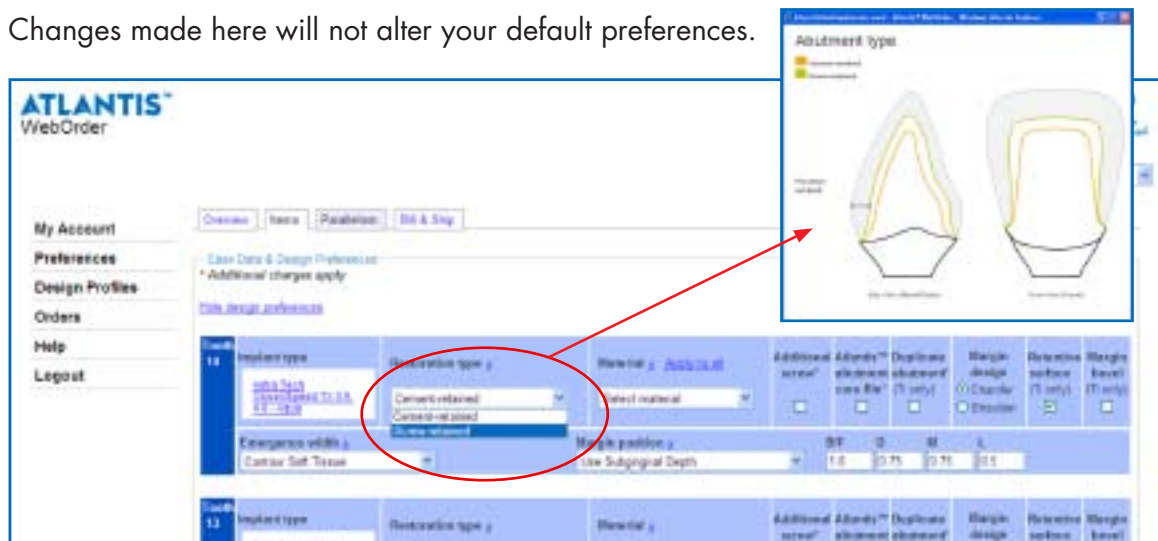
Changes made here will not alter your default preferences.

Abutment type

ATLANTIS™
WebOrder

My Account
Preferences
Design Profiles
Orders
Help
Logout

Overview | Items | Parallelism | Bill & Ship

Case Data & Design Preferences
* Additional charges apply

Hide design preferences

Tooth 14
Implant type
Astra Tech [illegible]
Restoration type
Cement-retained
Cement-retained
Screw-retained
Material
Apply to all
Select material
Additional screw*
Atlantis™ abutment core file*
Duplicate abutment* (1 only)
Margin design
Chamfer
Shoulder
Retentive surface (1 only)
Margin bevel (1 only)
Emergence width
Contour Soft Tissue
Margin position
Use Subgingival Depth
B/F
1.0
0.75
0.75
0.5
D
M
L

Tooth 13
Implant type
Restoration type
Material
Additional screw*
Atlantis™ abutment
Duplicate abutment*
Margin design
Retentive surface
Margin bevel